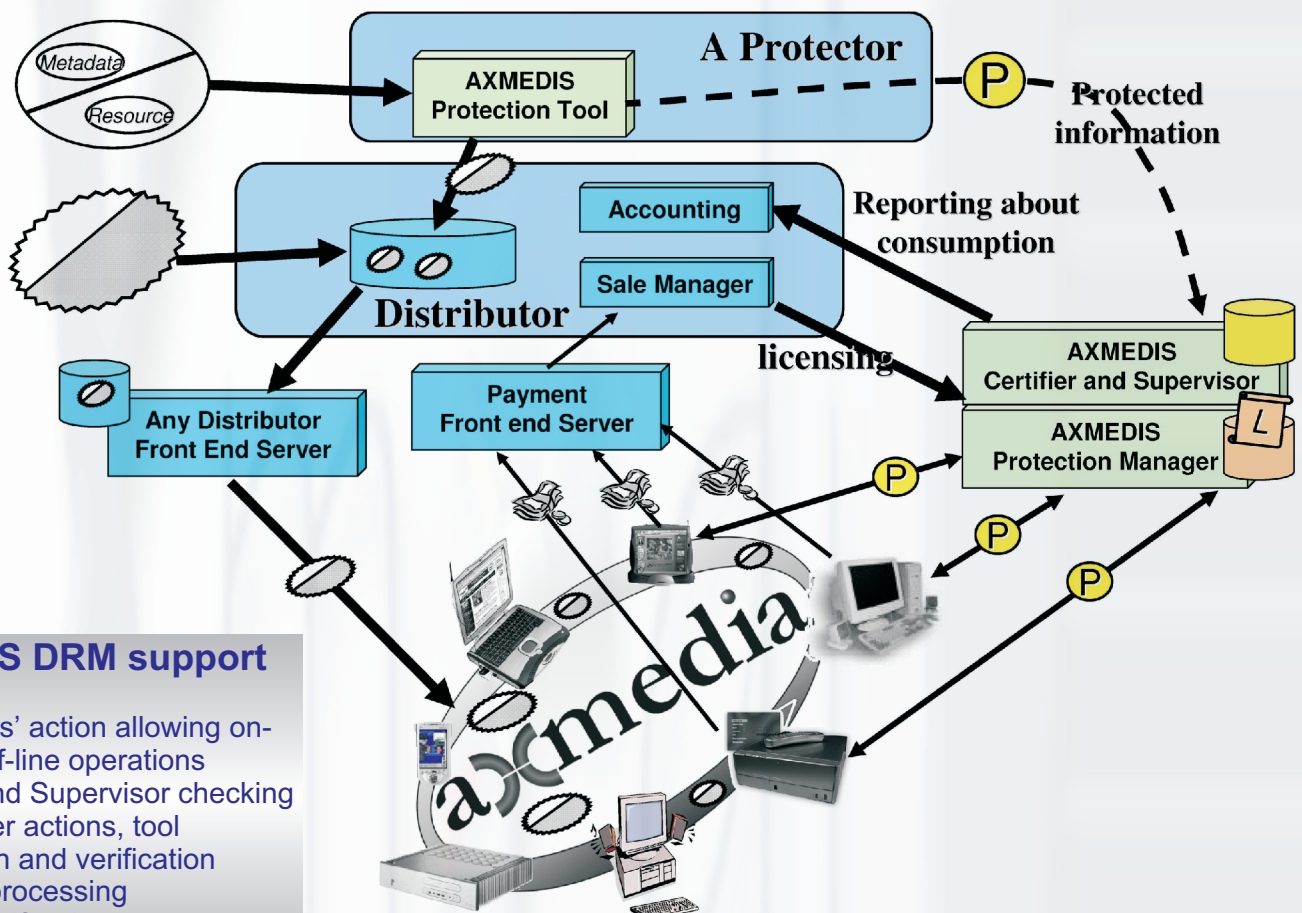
Metadata
Resource

A Protector

AXMEDIS Protection Tool

P

Protected information

Accounting

Reporting about consumption

Sale Manager

Distributor

licensing

AXMEDIS Certifier and Supervisor

L

AXMEDIS Protection Manager

Any Distributor Front End Server

Payment Front end Server

P

P

P

axmedia

S DRM support

s' action allowing on-
f-line operations
nd Supervisor checking
er actions, tool
n and verification
rocessing